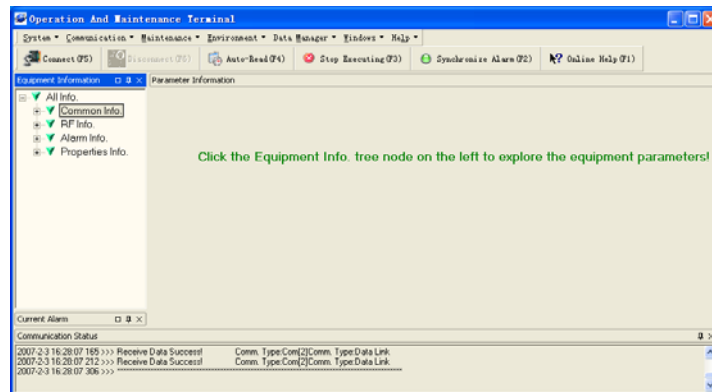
Operation And Maintenance Terminal

System ▾ Communication ▾ Maintenance ▾ Environment ▾ Data Manager ▾ Windows ▾ Help ▾

Connect (F5) Disconnect (F6) Auto-Read (F4) Stop Executing (F3) Synchronize Alarm (F2) Online Help (F1)

Equipment Information
All Info.
Common Info.
RF Info.
Alarm Info.
Properties Info.

Parameter Information

Click the Equipment Info. tree node on the left to explore the equipment parameters!

Current Alarm

Communication Status
2007-2-3 16:28:07 165 >>> Receive Data Success! Comm. Type:Com[2]Comm. Type:Data Link
2007-2-3 16:28:07 212 >>> Receive Data Success! Comm. Type:Com[2]Comm. Type:Data Link
2007-2-3 16:28:07 306 >>> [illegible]